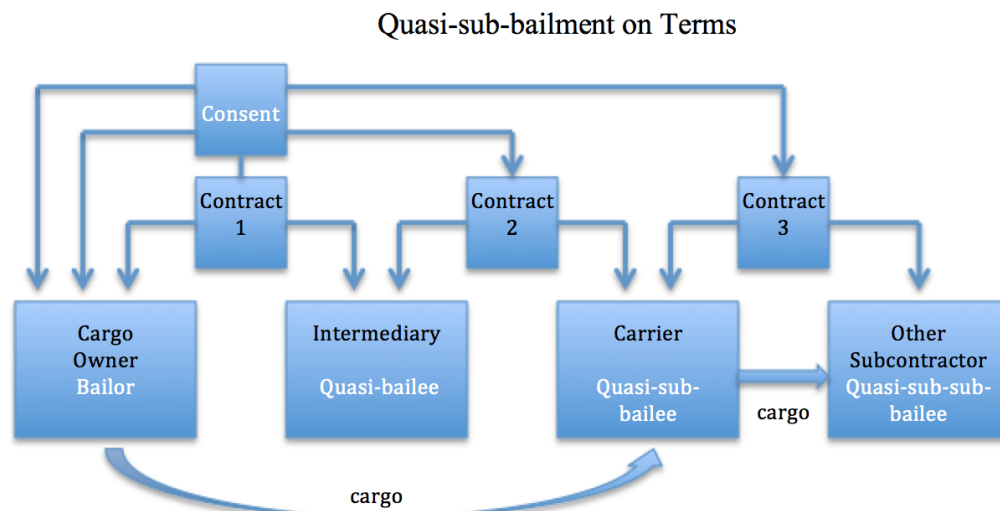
Quasi-sub-bailment on Terms

Consent

Contract 1

Contract 2

Contract 3

Cargo Owner Bailor

Intermediary

Quasi-bailee

Carrier

Quasi-sub-bailee

cargo

Other Subcontractor Quasi-sub-sub-bailee

cargo